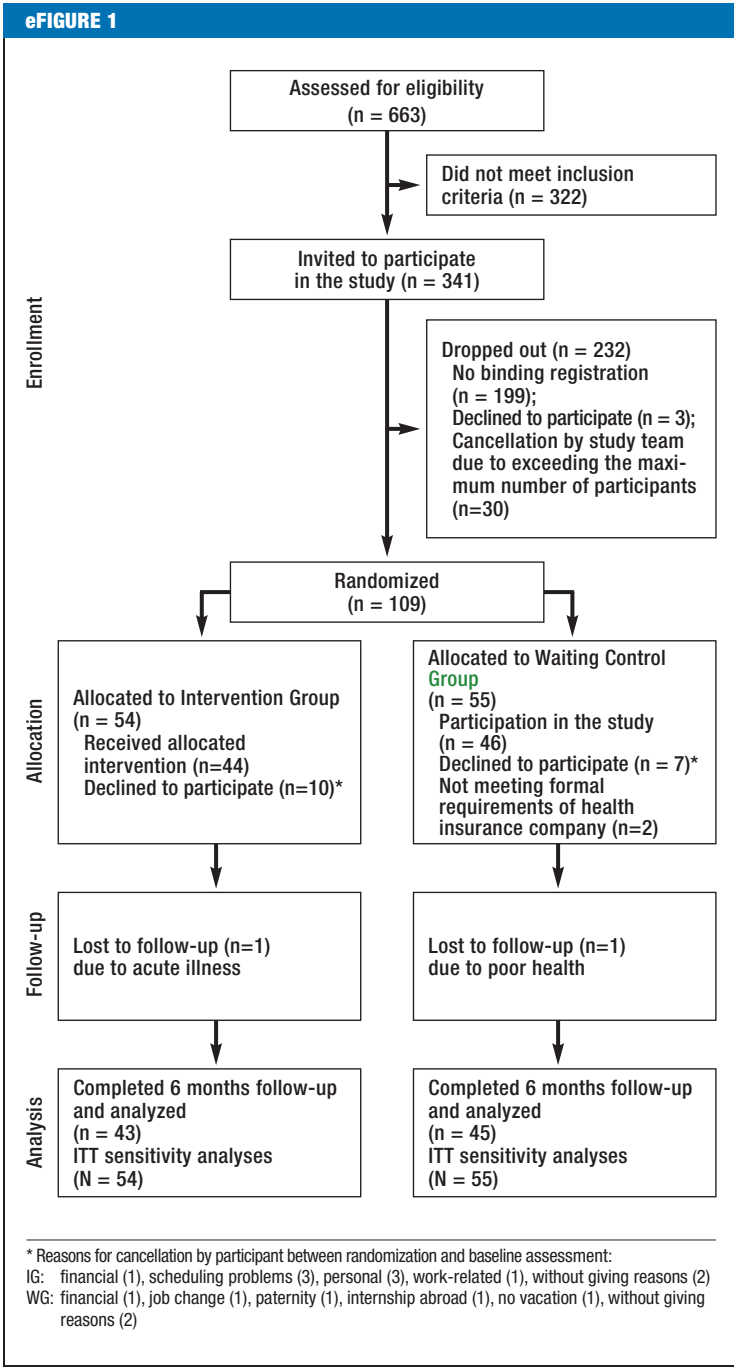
eFIGURE 1

Enrollment

Assessed for eligibility (n = 663)

Did not meet inclusion criteria (n = 322)

Invited to participate in the study (n = 341)

Dropped out (n = 232)
No binding registration (n = 199);
Declined to participate (n = 3);
Cancellation by study team due to exceeding the maximum number of participants (n=30)

Randomized (n = 109)

Allocation

Allocated to Intervention Group (n = 54)
Received allocated intervention (n=44)
Declined to participate (n=10)*

Allocated to Waiting Control Group (n = 55)
Participation in the study (n = 46)
Declined to participate (n = 7)*
Not meeting formal requirements of health insurance company (n=2)

Follow-up

Lost to follow-up (n=1) due to acute illness

Lost to follow-up (n=1) due to poor health

Analysis

Completed 6 months follow-up and analyzed (n = 43)
ITT sensitivity analyses (N = 54)

Completed 6 months follow-up and analyzed (n = 45)
ITT sensitivity analyses (N = 55)

* Reasons for cancellation by participant between randomization and baseline assessment:
IG: financial (1), scheduling problems (3), personal (3), work-related (1), without giving reasons (2)
WG: financial (1), job change (1), paternity (1), internship abroad (1), no vacation (1), without giving reasons (2)